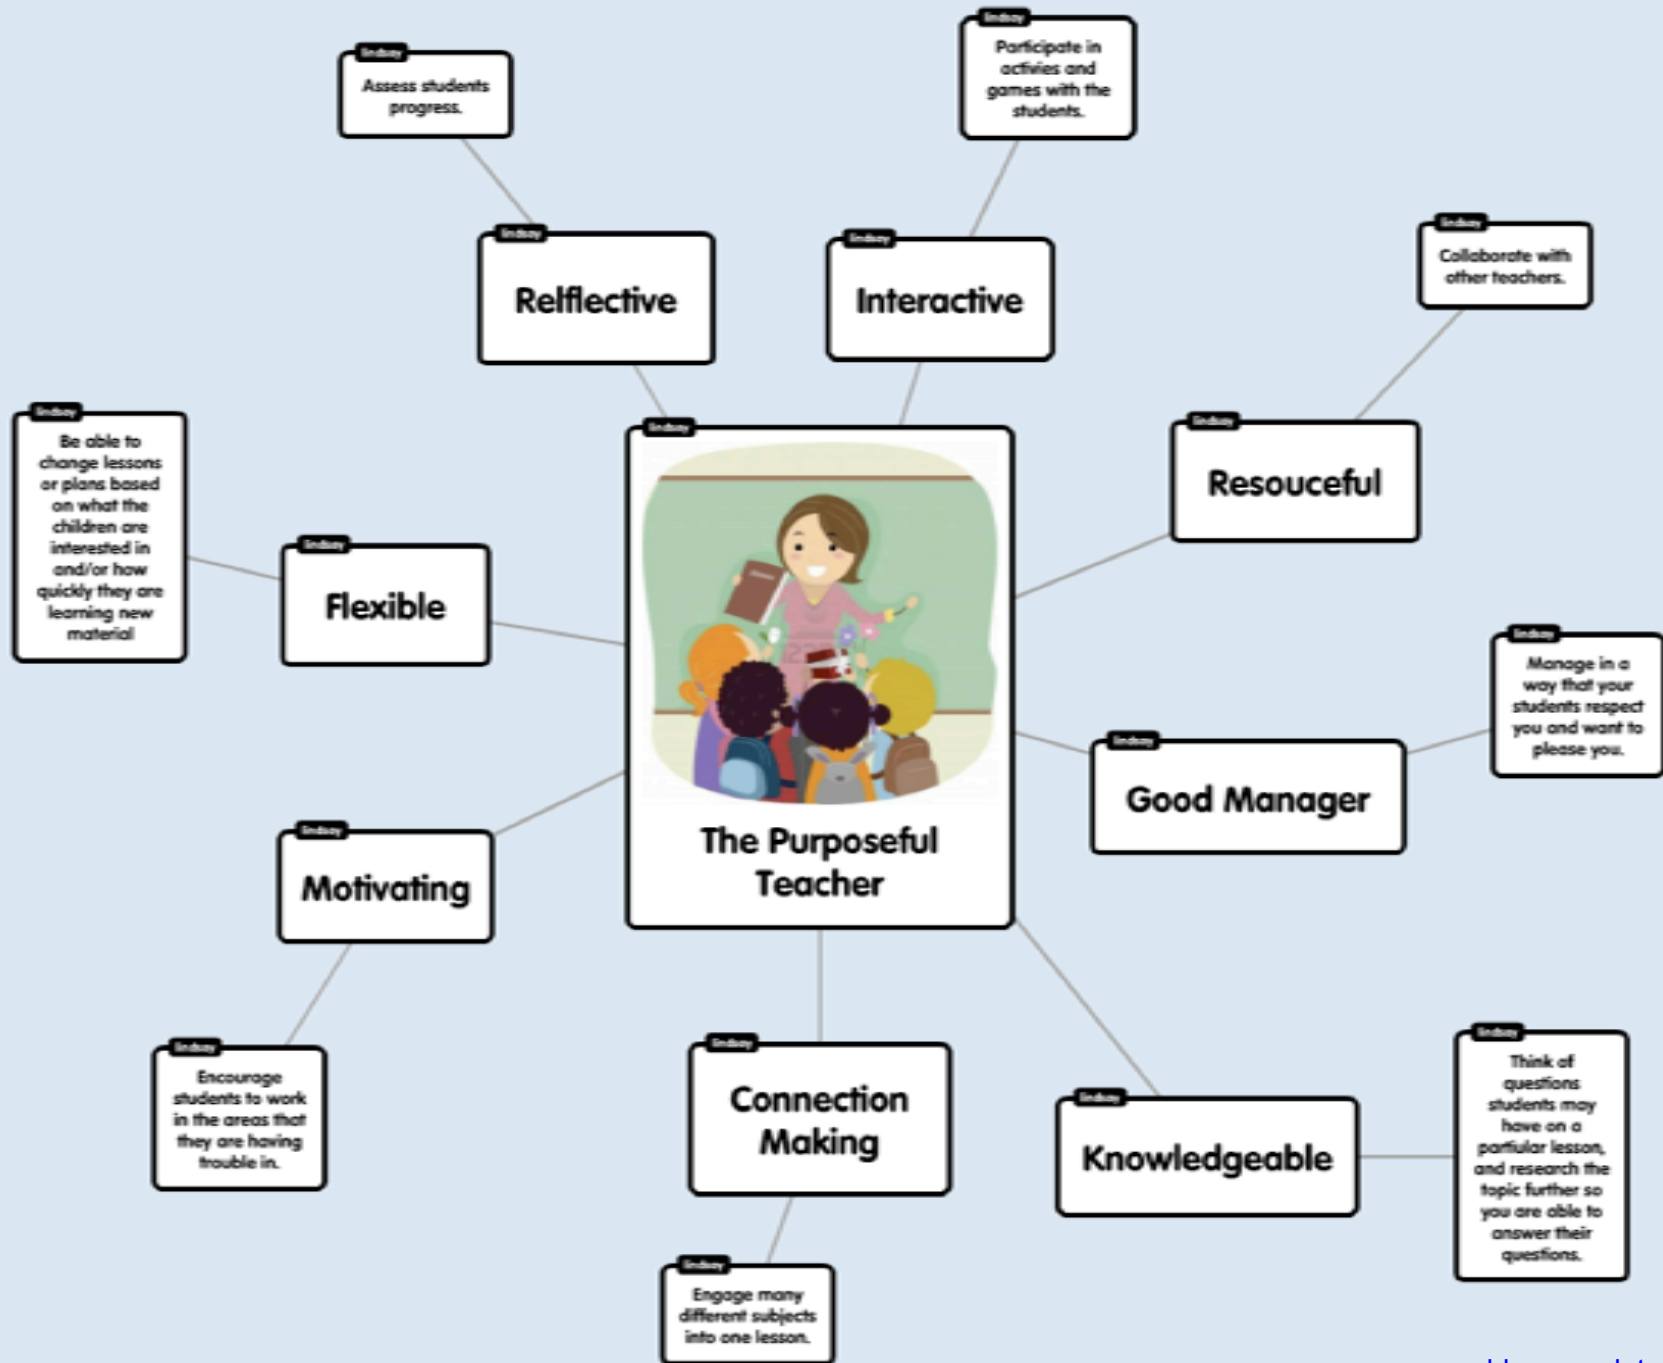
Assess students progress.

Participate in activies and games with the students.

Relflective

Interactive

Collaborate with other teachers.

Be able to change lessons or plans based on what the children are interested in and/or how quickly they are learning new material

Flexible

Resouceful

Manage in a way that your students respect you and want to please you.

Good Manager

Motivating

The Purposeful Teacher

Encourage students to work in the areas that they are having trouble in.

Connection Making

Knowledgeable

Think of questions students may have on a partiular lesson, and research the topic further so you are able to answer their questions.

Engage many different subjects into one lesson.